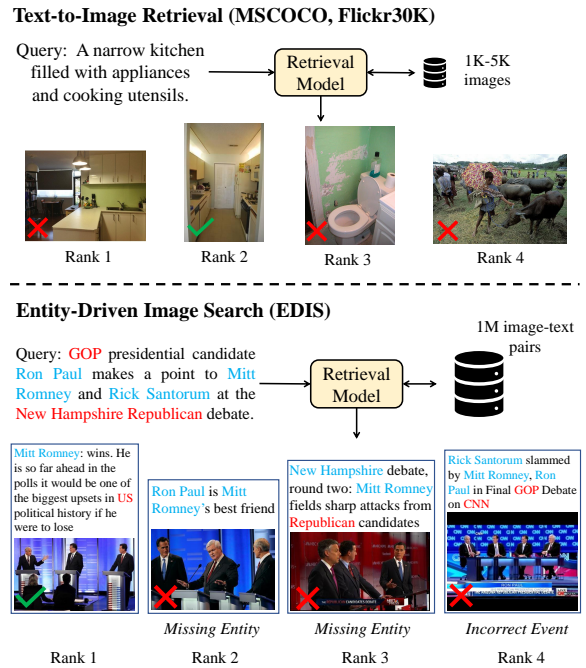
Text-to-Image Retrieval (MSCOCO, Flickr30K)

Query: A narrow kitchen filled with appliances and cooking utensils.

Retrieval Model

1K-5K images

Rank 1

Rank 2

Rank 3

Rank 4

Entity-Driven Image Search (EDIS)

Query: GOP presidential candidate Ron Paul makes a point to Mitt Romney and Rick Santorum at the New Hampshire Republican debate.

Retrieval Model

1M image-text pairs

Mitt Romney: wins. He is so far ahead in the polls it would be one of the biggest upsets in US political history if he were to lose

Ron Paul is Mitt Romney's best friend

New Hampshire debate, round two: Mitt Romney fields sharp attacks from Republican candidates

Rick Santorum slammed by Mitt Romney, Ron Paul in Final GOP Debate on CNN

Missing Entity

Missing Entity

Incorrect Event

Rank 1

Rank 2

Rank 3

Rank 4